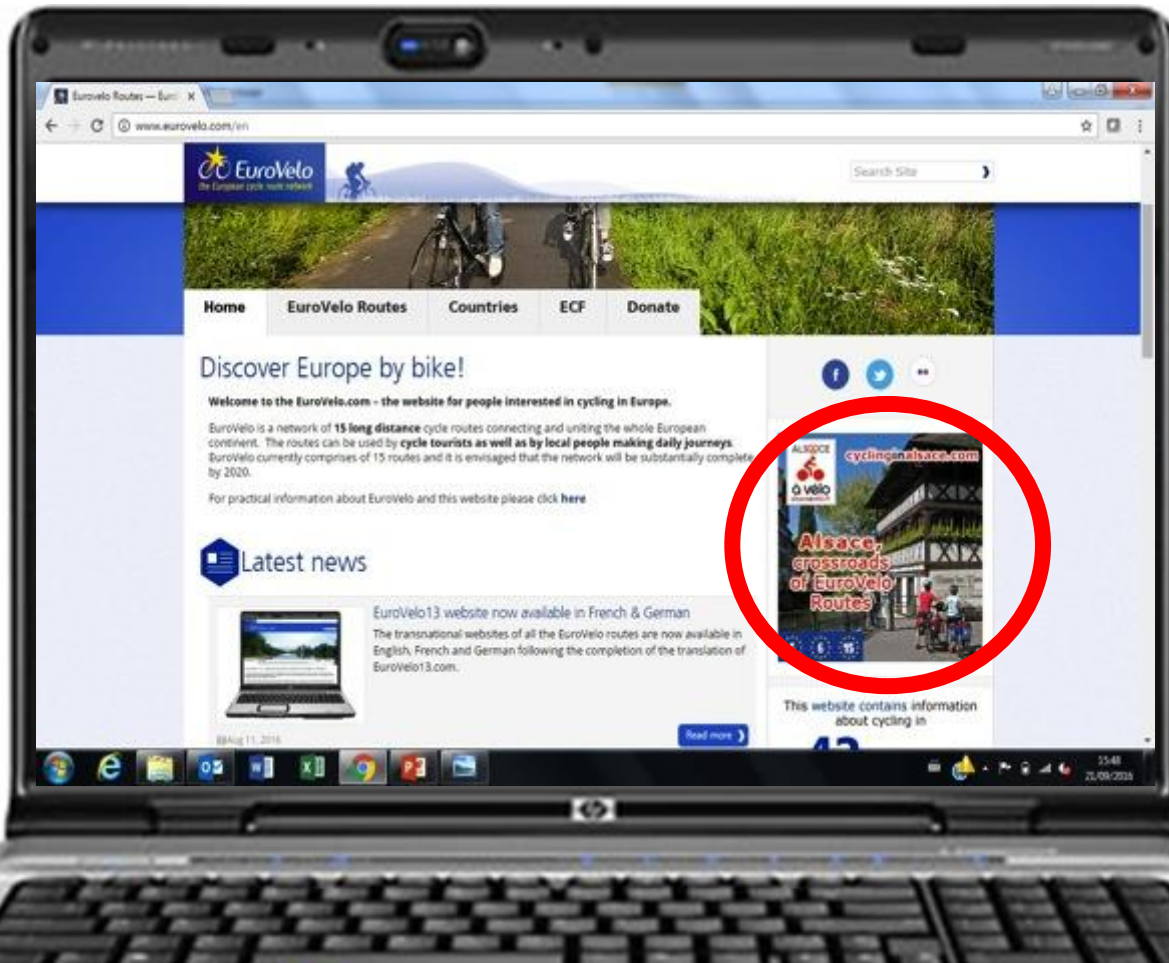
Eurovelo Routes — Eur ×

www.eurovelo.com/en

EuroVelo
the European cycle route network

Search Site

Home | EuroVelo Routes | Countries | ECF | Donate

Discover Europe by bike!

Welcome to the EuroVelo.com – the website for people interested in cycling in Europe.

EuroVelo is a network of 15 long distance cycle routes connecting and uniting the whole European continent. The routes can be used by cycle tourists as well as by local people making daily journeys. EuroVelo currently comprises of 15 routes and it is envisaged that the network will be substantially complete by 2020.

For practical information about EuroVelo and this website please click here

Latest news

EuroVelo13 website now available in French & German

The transnational websites of all the EuroVelo routes are now available in English, French and German following the completion of the translation of EuroVelo13.com.

Aug 11, 2016

Read more

ALSACE
à vélo

cyclinginalsace.com

Alsace, crossroads of EuroVelo Routes

6 15

This website contains information about cycling in

43

15:48
21/09/2016